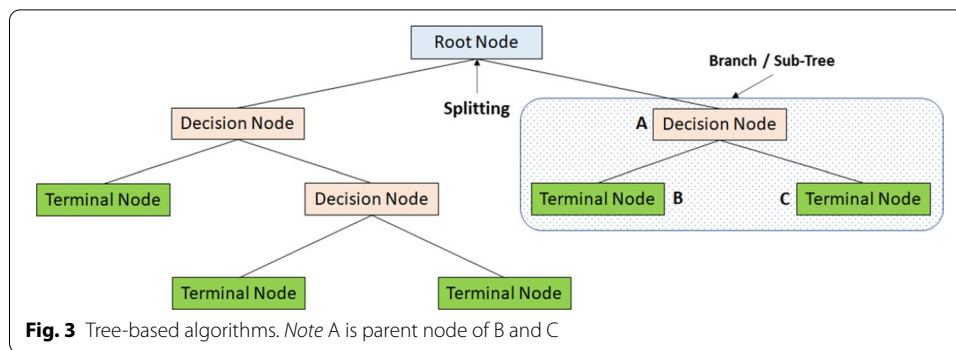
Root Node

Branch / Sub-Tree

Splitting

Decision Node

A Decision Node

Terminal Node

Decision Node

Terminal Node B

C Terminal Node

Terminal Node

Terminal Node

**Fig. 3** Tree-based algorithms. *Note* A is parent node of B and C